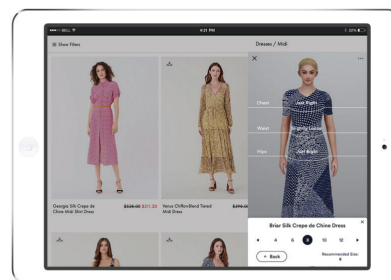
•••○ BELL
4:21 PM
22%

Show Filters
Dresses / Midi

Georgia Silk Crepe de Chine Midi Shirt Dress
$526.00 $311.20

Venus Chiffon Floral Tiered Midi Dress
$398.0

Chest
Just Right
Waist
Slightly Loose
Hips
Just Right

Briar Silk Crepe de Chine Dress
4
6
8
10
12
Back
Recommended Size:
8